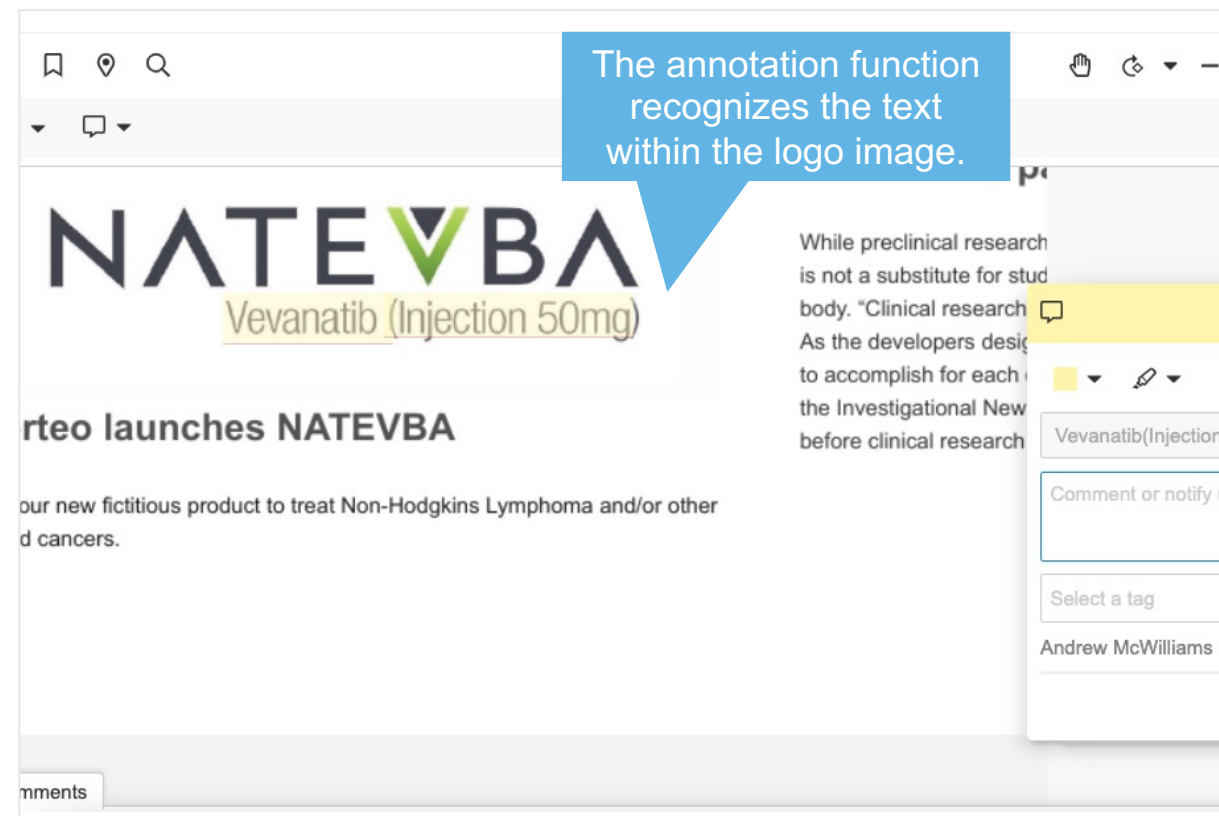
The annotation function recognizes the text within the logo image.

NATEVBA

Vevanatib (Injection 50mg)

rteo launches NATEVBA

our new fictitious product to treat Non-Hodgkins Lymphoma and/or other d cancers.

pa

While preclinical research is not a substitute for stud body. "Clinical research As the developers desig to accomplish for each the Investigational New before clinical research

Vevanatib(Injection

Comment or notify

Select a tag

Andrew McWilliams

mments